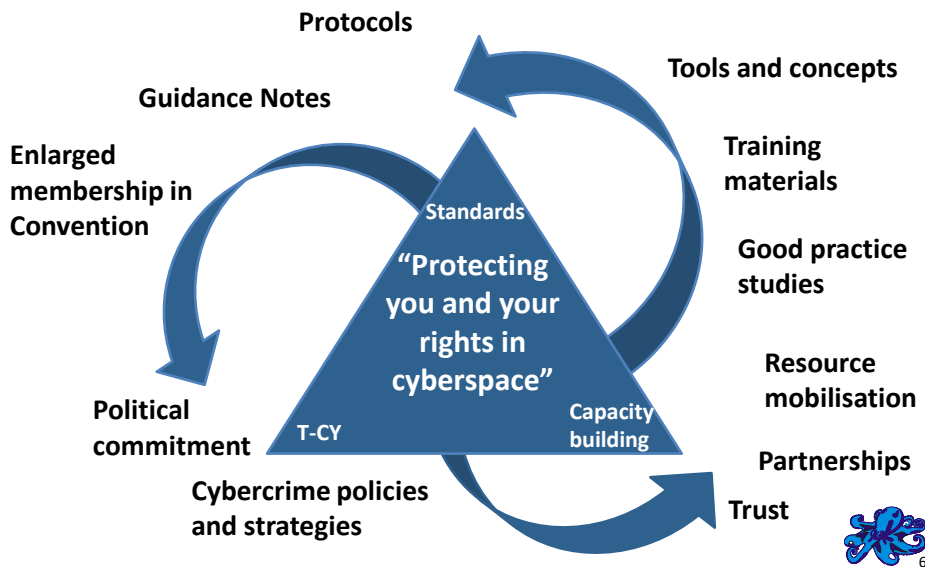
Protocols

Tools and concepts

Guidance Notes

Enlarged membership in Convention

Training materials

Standards

"Protecting you and your rights in cyberspace"

Good practice studies

Resource mobilisation

Political commitment

T-CY

Capacity building

Partnerships

Cybercrime policies and strategies

Trust

6